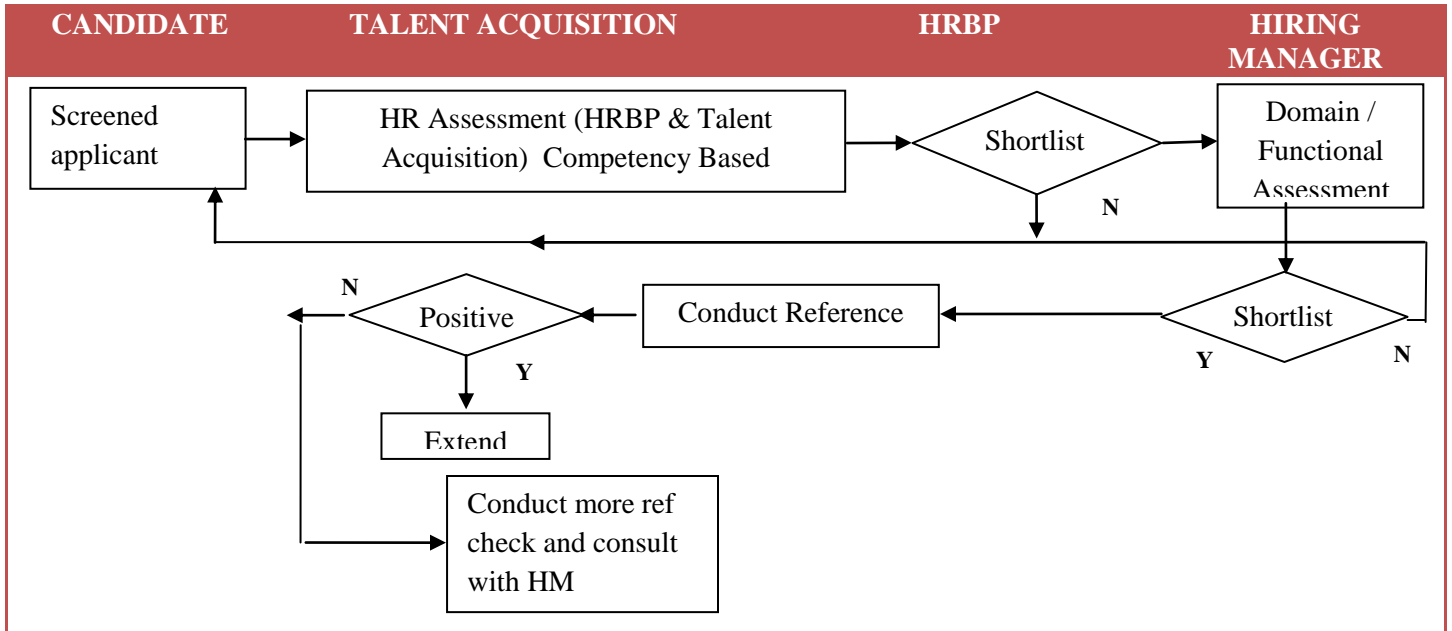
CANDIDATE TALENT ACQUISITION HRBP HIRING MANAGER

Screened applicant

HR Assessment (HRBP & Talent Acquisition) Competency Based

Shortlist

Domain / Functional Assessment

N

N

Positive

Conduct Reference

Shortlist

Y

N

Y

Extend

Conduct more ref check and consult with HM